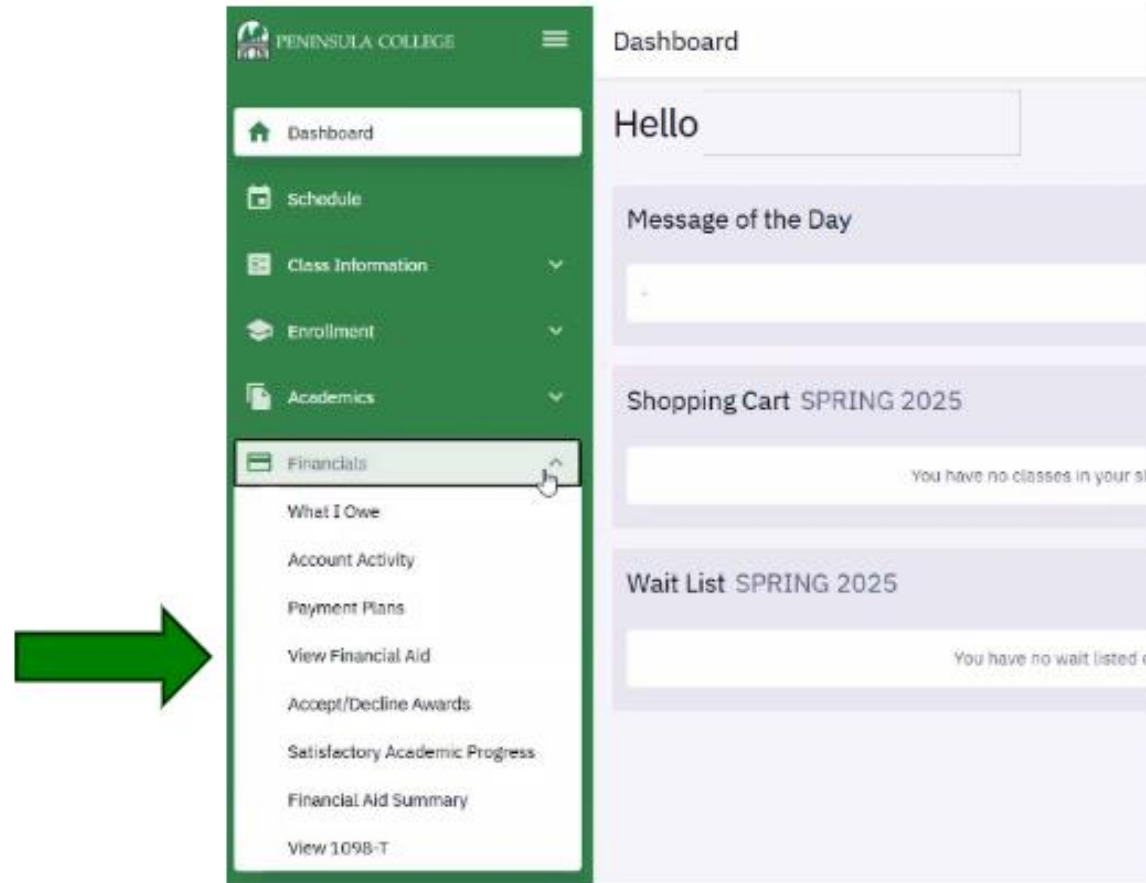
PENINSULA COLLEGE

Dashboard

Schedule

Class Information

Enrollment

Academics

Financials

What I Owe

Account Activity

Payment Plans

View Financial Aid

Accept/Decline Awards

Satisfactory Academic Progress

Financial Aid Summary

View 1098-T

Dashboard

Hello

Message of the Day

Shopping Cart SPRING 2025

You have no classes in your s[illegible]

Wait List SPRING 2025

You have no wait listed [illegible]